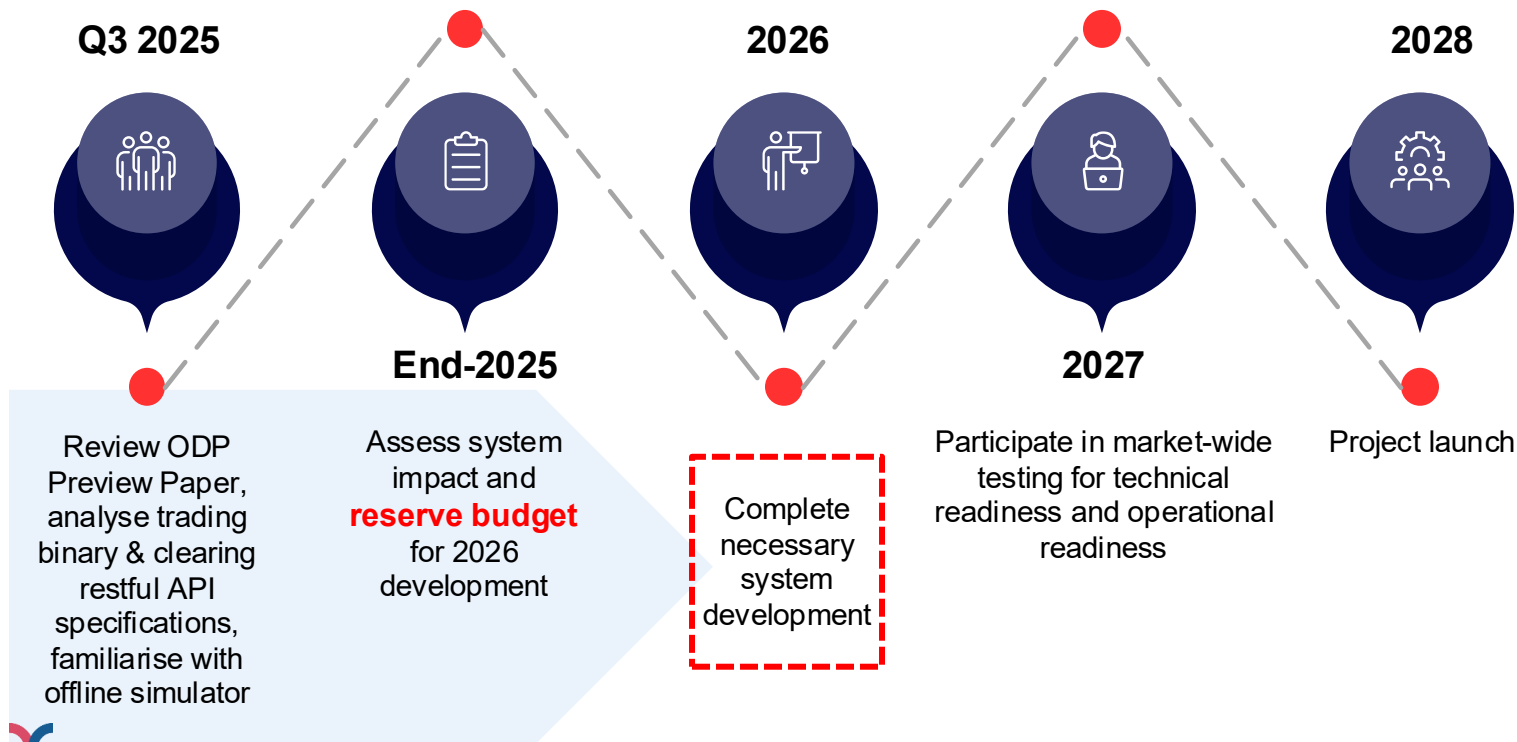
Q3 2025

Review ODP Preview Paper, analyse trading binary & clearing restful API specifications, familiarise with offline simulator

End-2025

Assess system impact and **reserve budget** for 2026 development

2026

Complete necessary system development

2027

Participate in market-wide testing for technical readiness and operational readiness

2028

Project launch